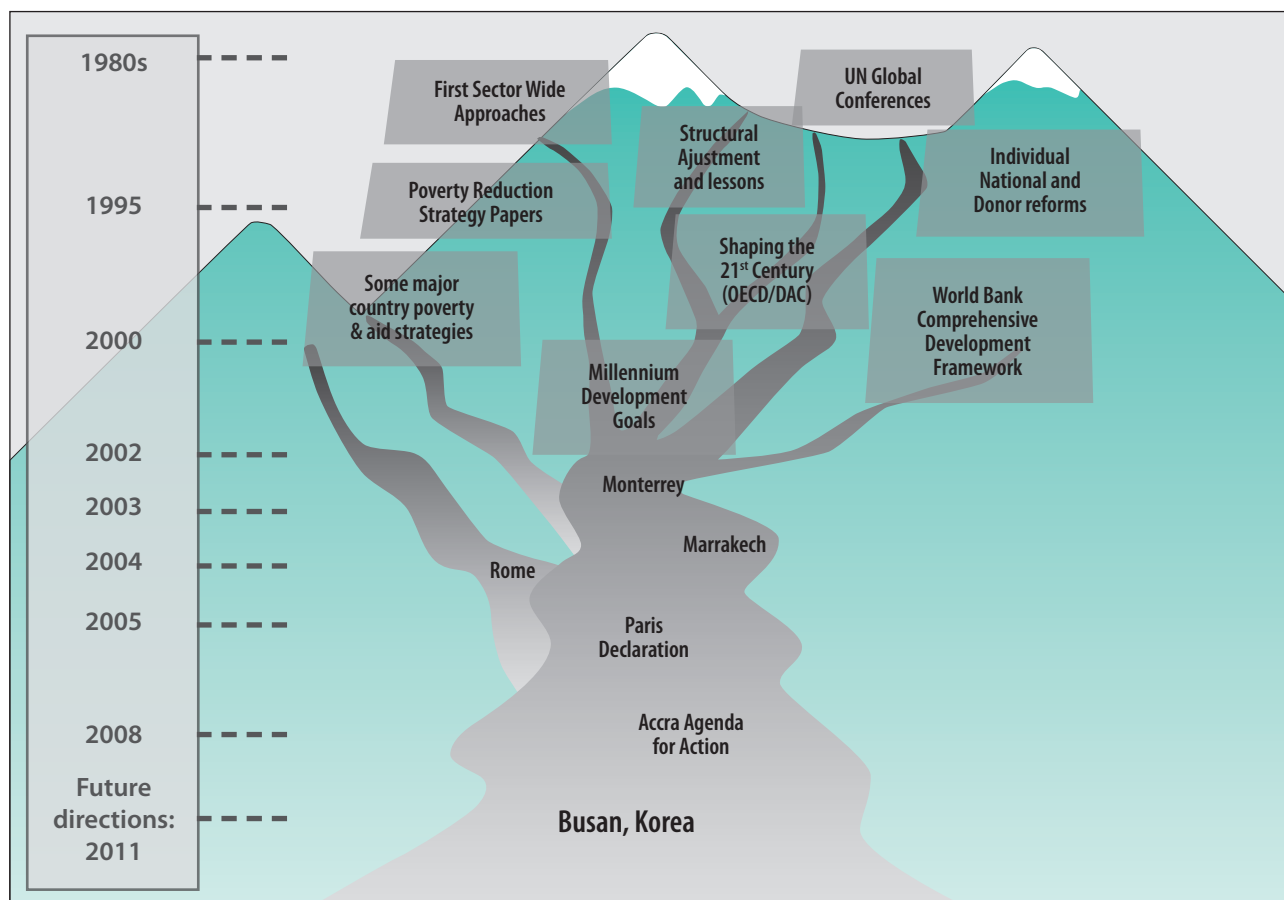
1980s
1995
2000
2002
2003
2004
2005
2008
Future directions: 2011

First Sector Wide Approaches

UN Global Conferences

Structural Ajustment and lessons

Individual National and Donor reforms

Poverty Reduction Strategy Papers

Shaping the 21$^{st}$ Century (OECD/DAC)

Some major country poverty & aid strategies

World Bank Comprehensive Development Framework

Millennium Development Goals

Monterrey

Marrakech

Rome

Paris Declaration

Accra Agenda for Action

Busan, Korea